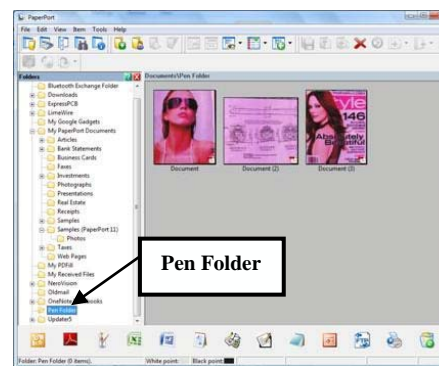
PaperPort

File Edit View Item Tools Help

Folders

Bluetooth Exchange Folder
Downloads
ExpressPCB
LimeWire
My Google Gadgets
My PaperPort Documents
Articles
Bank Statements
Business Cards
Faxes
Investments
Photographs
Presentations
Real Estate
Receipts
Samples
Samples (PaperPort 11)
Photos
Taxes
Web Pages
My PDFill
My Received Files
NeroVision
Oldmail
OneNote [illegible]books
Pen Folder
Updater5

Documents\Pen Folder

style
146
Absolutely
Beautiful

Document
Document (2)
Document (3)

Pen Folder

Folder: Pen Folder (3 items).
White point:
Black point: